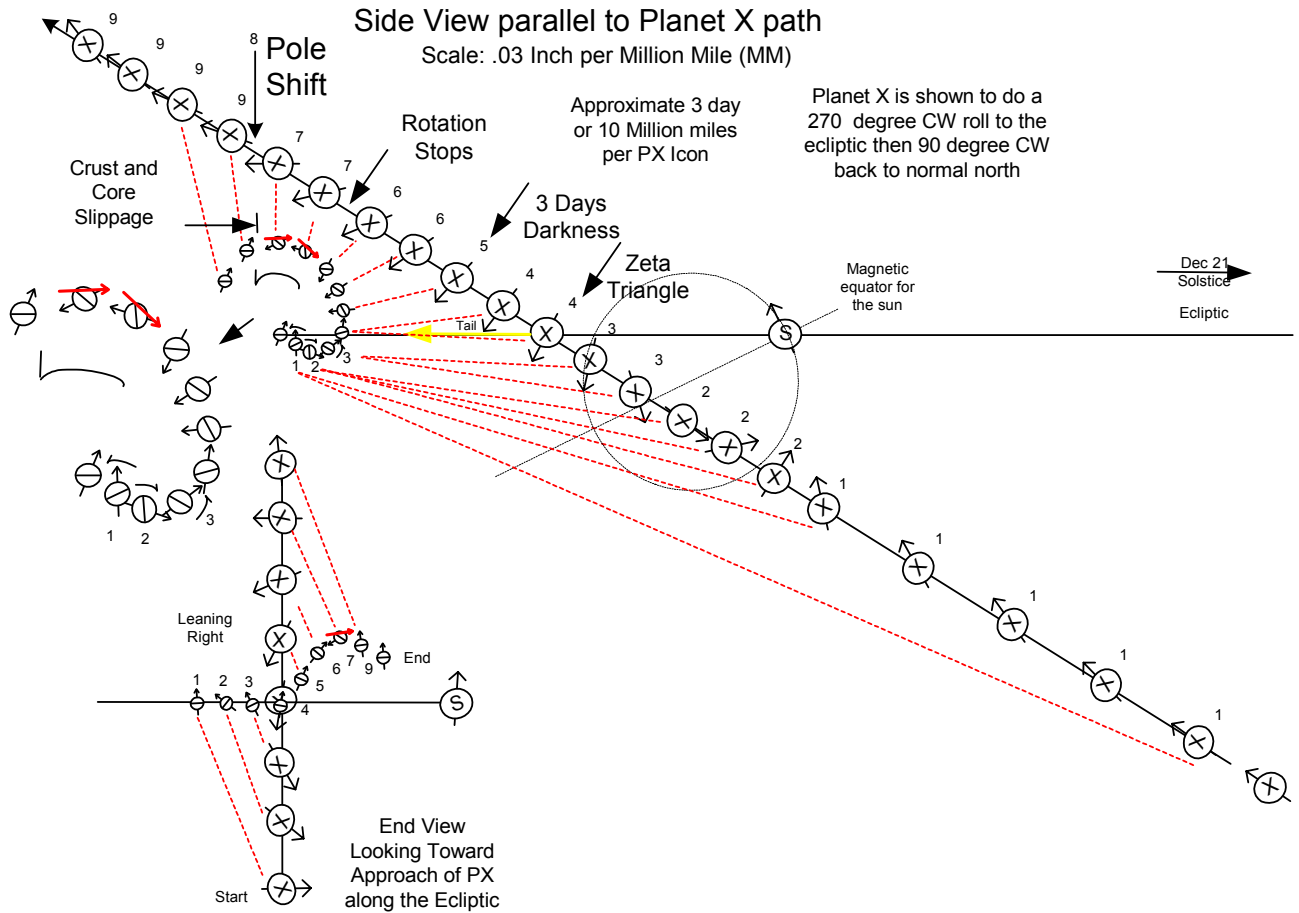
Side View parallel to Planet X path

Scale: .03 Inch per Million Mile (MM)

Approximate 3 day or 10 Million miles per PX Icon

Planet X is shown to do a 270 degree CW roll to the ecliptic then 90 degree CW back to normal north

Pole Shift

Rotation Stops

Crust and Core Slippage

3 Days Darkness

Zeta Triangle

Magnetic equator for the sun

Dec 21 Solstice

Ecliptic

Tail

S

9 9 9 9 8 7 7 6 6 5 4 4 3 3 3 2 2 2 1 1 1 1 1

1 2 3

1 2 3

Leaning Right

1 2 3 4 5 6 7 9 End

S

End View Looking Toward Approach of PX along the Ecliptic

Start